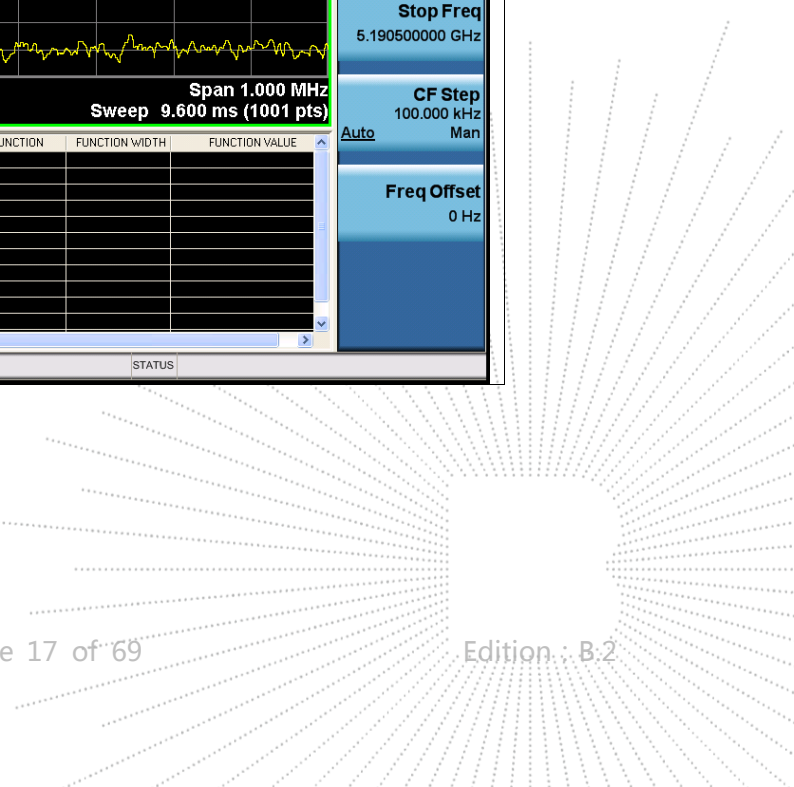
Stop Freq
5.190500000 GHz

Span 1.000 MHz
Sweep 9.600 ms (1001 pts)

CF Step
100.000 kHz
Auto Man

| UNCTION | FUNCTION WIDTH | FUNCTION VALUE |
|---|---|---|

Freq Offset
0 Hz

STATUS

e 17 of 69

Edition : B.2